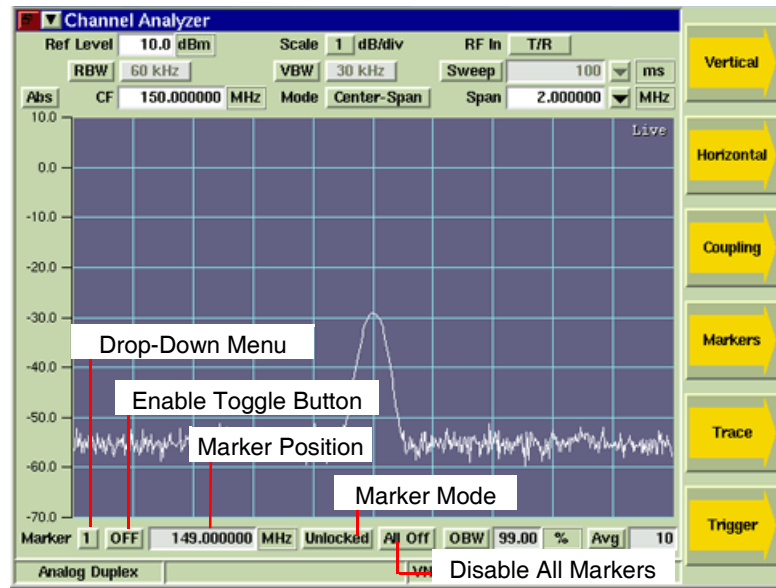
Channel Analyzer

Ref Level 10.0 dBm Scale 1 dB/div RF In T/R

RBW 60 kHz VBW 30 kHz Sweep 100 ms

Abs CF 150.000000 MHz Mode Center-Span Span 2.000000 MHz

Live

10.0
0.0
-10.0
-20.0
-30.0
-40.0
-50.0
-60.0
-70.0

Drop-Down Menu
Enable Toggle Button
Marker Position
Marker Mode

Marker 1 OFF 149.000000 MHz Unlocked All Off OBW 99.00 % Avg 10

Analog Duplex VN

Disable All Markers

Vertical
Horizontal
Coupling
Markers
Trace
Trigger